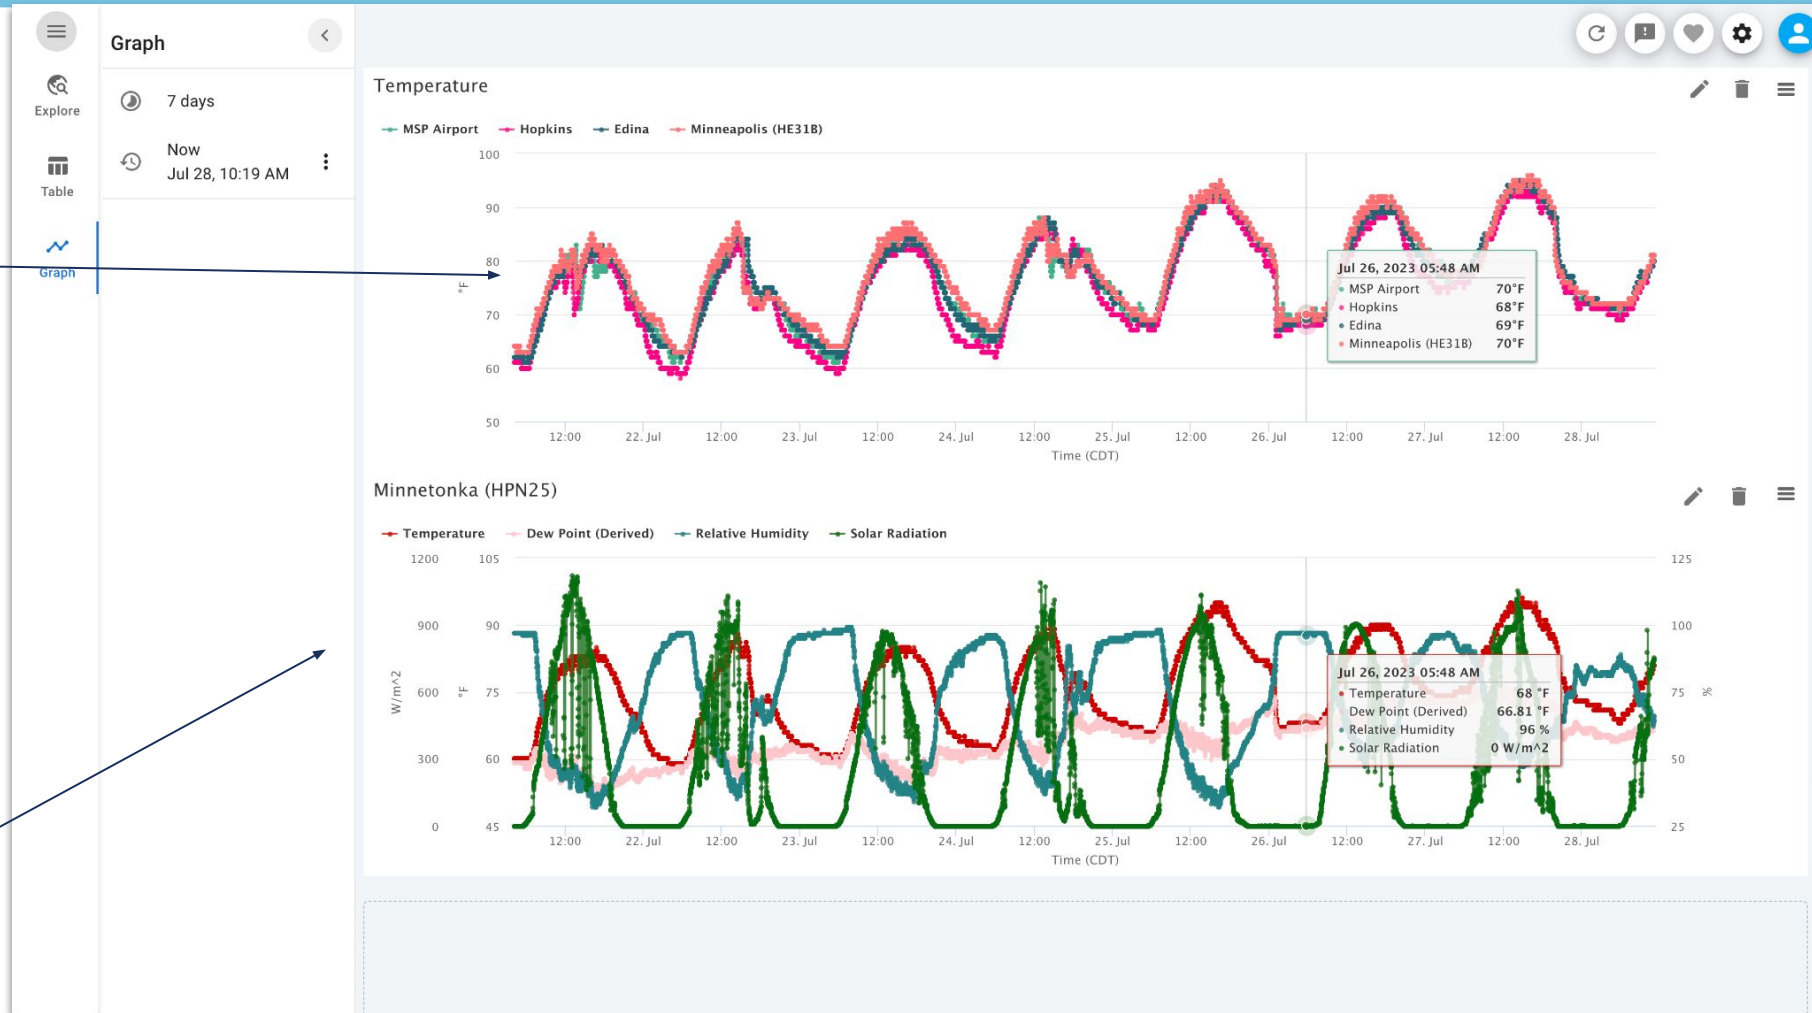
Explore

Table

Graph

Graph

7 days

Now
Jul 28, 10:19 AM

Temperature

MSP Airport Hopkins Edina Minneapolis (HE31B)

100
90
80
70
60
50

°F

12:00 22. Jul 12:00 23. Jul 12:00 24. Jul 12:00 25. Jul 12:00 26. Jul 12:00 27. Jul 12:00 28. Jul

Time (CDT)

Jul 26, 2023 05:48 AM
MSP Airport 70°F
Hopkins 68°F
Edina 69°F
Minneapolis (HE31B) 70°F

Minnetonka (HPN25)

Temperature Dew Point (Derived) Relative Humidity Solar Radiation

1200 105
900 90
600 75
300 60
0 45

W/m^2 °F

125
100
75
50
25

%

12:00 22. Jul 12:00 23. Jul 12:00 24. Jul 12:00 25. Jul 12:00 26. Jul 12:00 27. Jul 12:00 28. Jul

Time (CDT)

Jul 26, 2023 05:48 AM
Temperature 68 °F
Dew Point (Derived) 66.81 °F
Relative Humidity 96 %
Solar Radiation 0 W/m^2